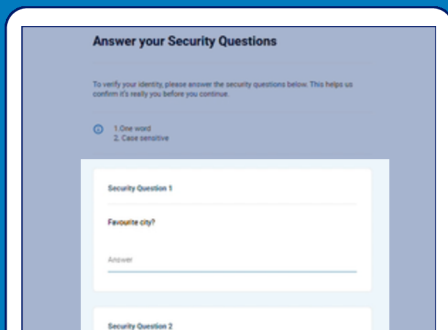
Answer your Security Questions

To verify your identity, please answer the security questions below. This helps us confirm it's really you before you continue.

1.One word
2. Case sensitive

Security Question 1

Favourite city?

Answer

Security Question 2